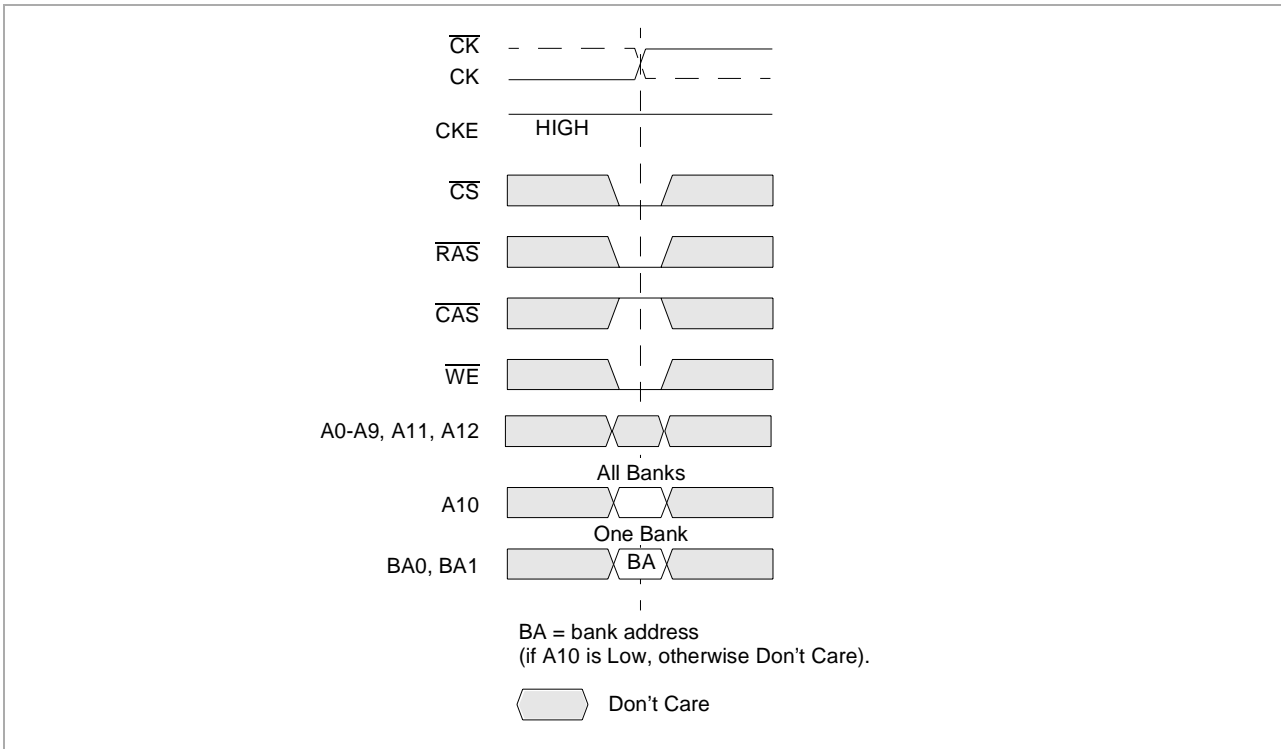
$\overline{CK}$
CK
CKE
HIGH
$\overline{CS}$
$\overline{RAS}$
$\overline{CAS}$
$\overline{WE}$
A0-A9, A11, A12
All Banks
A10
One Bank
BA0, BA1
BA

BA = bank address
(if A10 is Low, otherwise Don't Care).

Don't Care